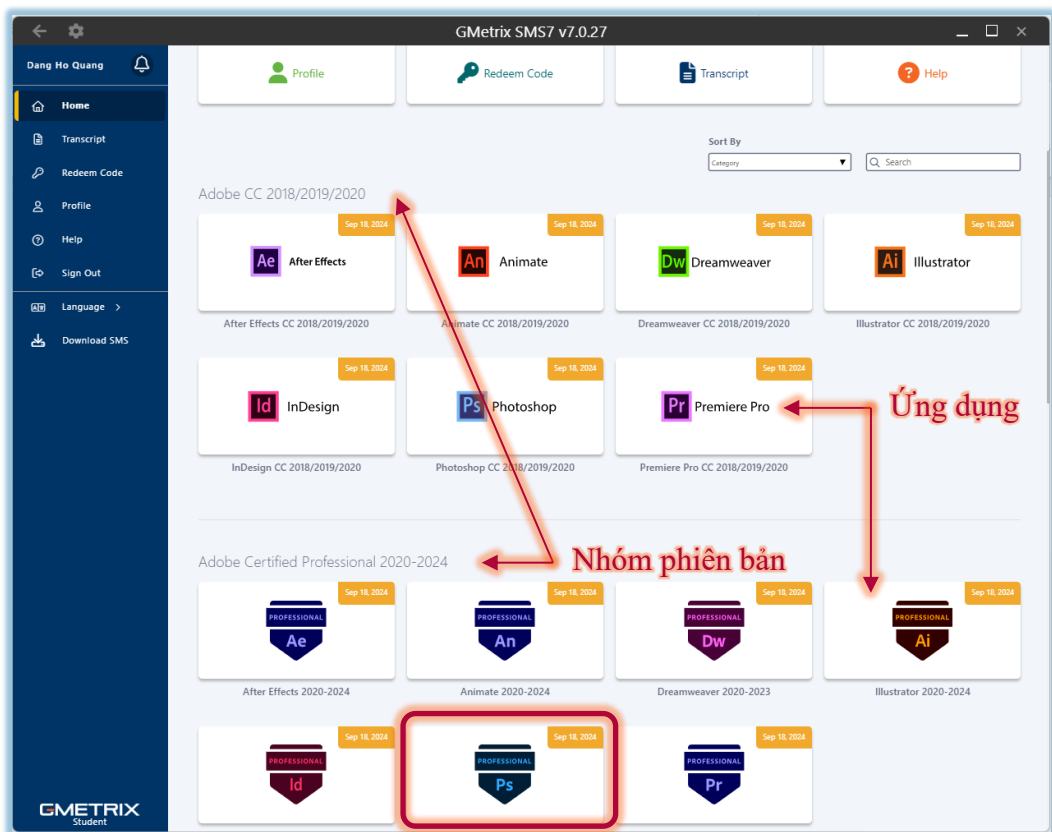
GMetrix SMS7 v7.0.27

Dang Ho Quang

Home
Transcript
Redeem Code
Profile
Help
Sign Out
Language >
Download SMS

GMETRIX Student

Profile
Redeem Code
Transcript
Help

Sort By
Category
Search

Adobe CC 2018/2019/2020

Sep 18, 2024
Ae After Effects
After Effects CC 2018/2019/2020

Sep 18, 2024
An Animate
Animate CC 2018/2019/2020

Sep 18, 2024
Dw Dreamweaver
Dreamweaver CC 2018/2019/2020

Sep 18, 2024
Ai Illustrator
Illustrator CC 2018/2019/2020

Sep 18, 2024
Id InDesign
InDesign CC 2018/2019/2020

Sep 18, 2024
Ps Photoshop
Photoshop CC 2018/2019/2020

Sep 18, 2024
Pr Premiere Pro
Premiere Pro CC 2018/2019/2020

Ứng dụng

Adobe Certified Professional 2020-2024

Nhóm phiên bản

Sep 18, 2024
PROFESSIONAL Ae
After Effects 2020-2024

Sep 18, 2024
PROFESSIONAL An
Animate 2020-2024

Sep 18, 2024
PROFESSIONAL Dw
Dreamweaver 2020-2023

Sep 18, 2024
PROFESSIONAL Ai
Illustrator 2020-2024

Sep 18, 2024
PROFESSIONAL Id

Sep 18, 2024
PROFESSIONAL Ps

Sep 18, 2024
PROFESSIONAL Pr